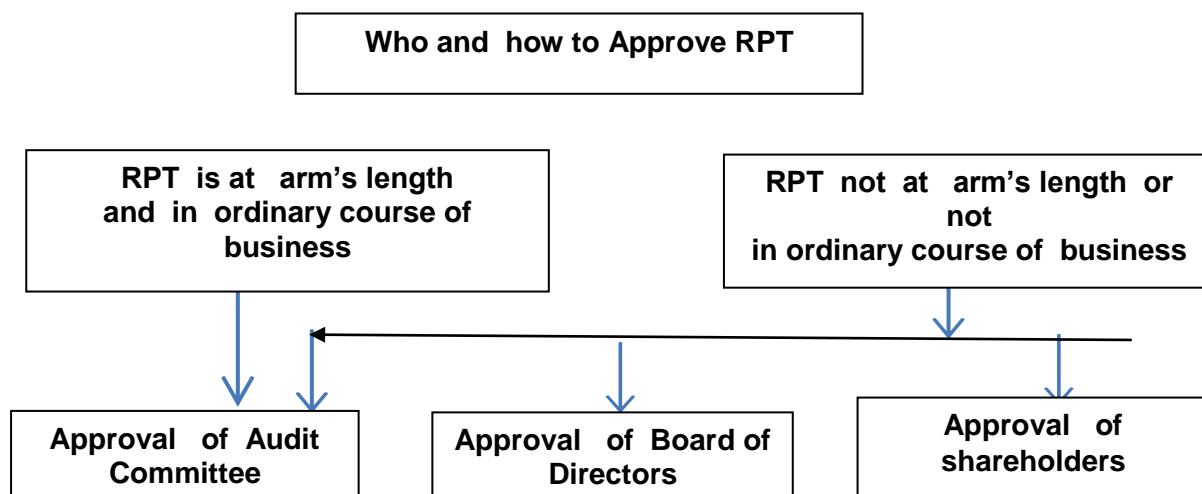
Who and how to Approve RPT

RPT is at arm's length and in ordinary course of business

RPT not at arm's length or not in ordinary course of business

Approval of Audit Committee

Approval of Board of Directors

Approval of shareholders